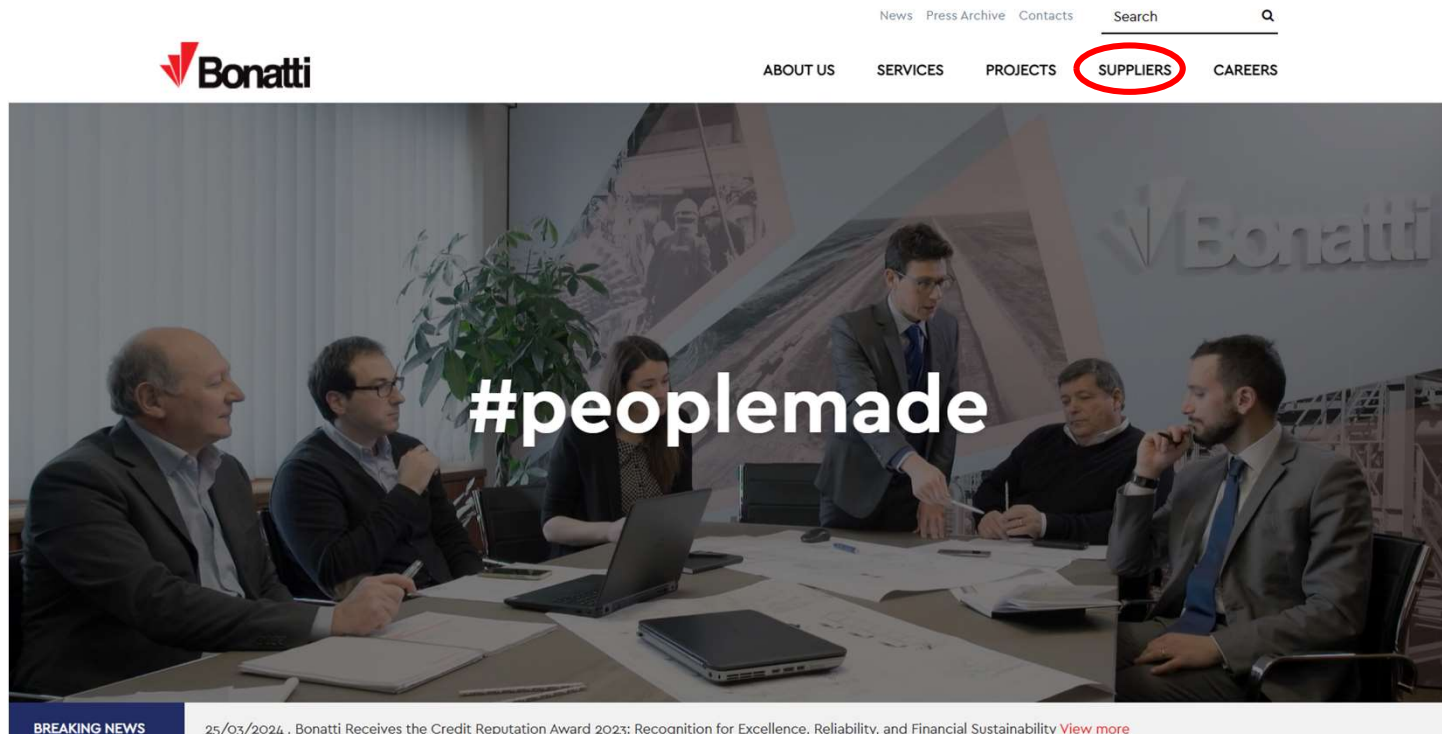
News Press Archive Contacts Search

Bonatti

ABOUT US SERVICES PROJECTS SUPPLIERS CAREERS

Bonatti

#peoplemade

BREAKING NEWS

25/03/2024 , Bonatti Receives the Credit Reputation Award 2023: Recognition for Excellence, Reliability, and Financial Sustainability View more